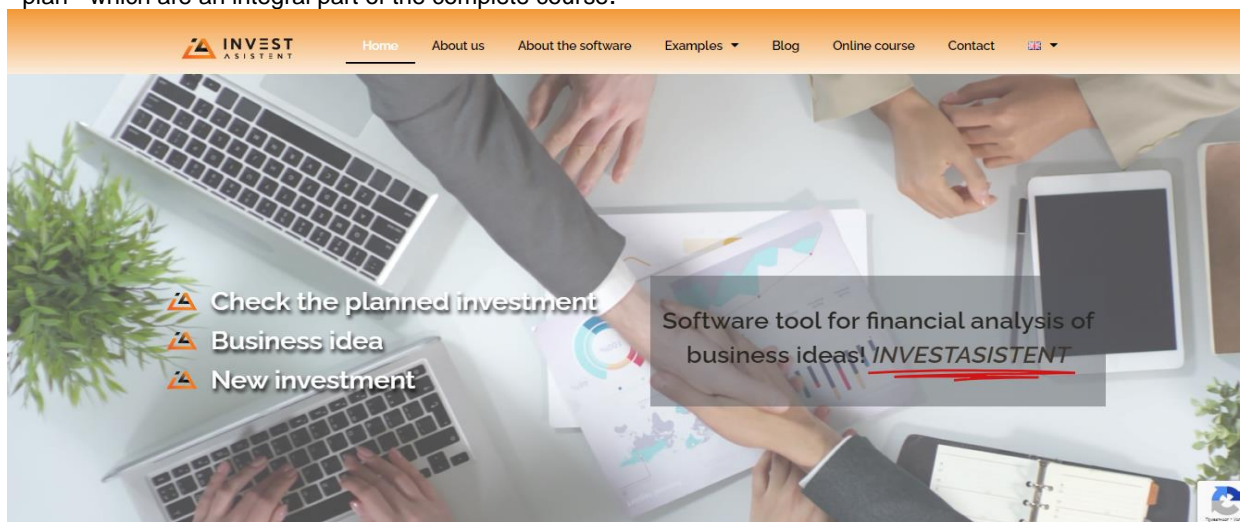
plan" which are an integral part of the complete course.

INVEST ASISTENT

Home About us About the software Examples ▼ Blog Online course Contact ▼

Check the planned investment
Business idea
New investment

Software tool for financial analysis of business ideas! INVESTASISTENT